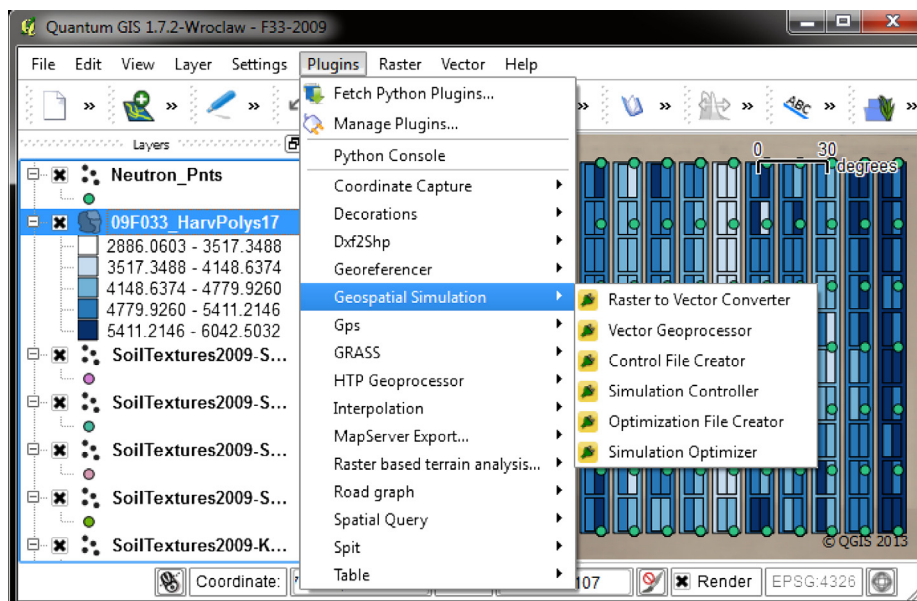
Quantum GIS 1.7.2-Wroclaw - F33-2009

File Edit View Layer Settings Plugins Raster Vector Help

Layers

Neutron_Pnts
09F033_HarvPolys17
2886.0603 - 3517.3488
3517.3488 - 4148.6374
4148.6374 - 4779.9260
4779.9260 - 5411.2146
5411.2146 - 6042.5032
SoilTextures2009-S...
SoilTextures2009-S...
SoilTextures2009-S...
SoilTextures2009-S...
SoilTextures2009-K...

Fetch Python Plugins...
Manage Plugins...
Python Console
Coordinate Capture
Decorations
Dxf2Shp
Georeferencer
Geospatial Simulation
Gps
GRASS
HTP Geoprocessor
Interpolation
MapServer Export...
Raster based terrain analysis...
Road graph
Spatial Query
Spit
Table

Raster to Vector Converter
Vector Geoprocessor
Control File Creator
Simulation Controller
Optimization File Creator
Simulation Optimizer

0 30 degrees

© QGIS 2013

Coordinate: 107 Render EPSG:4326